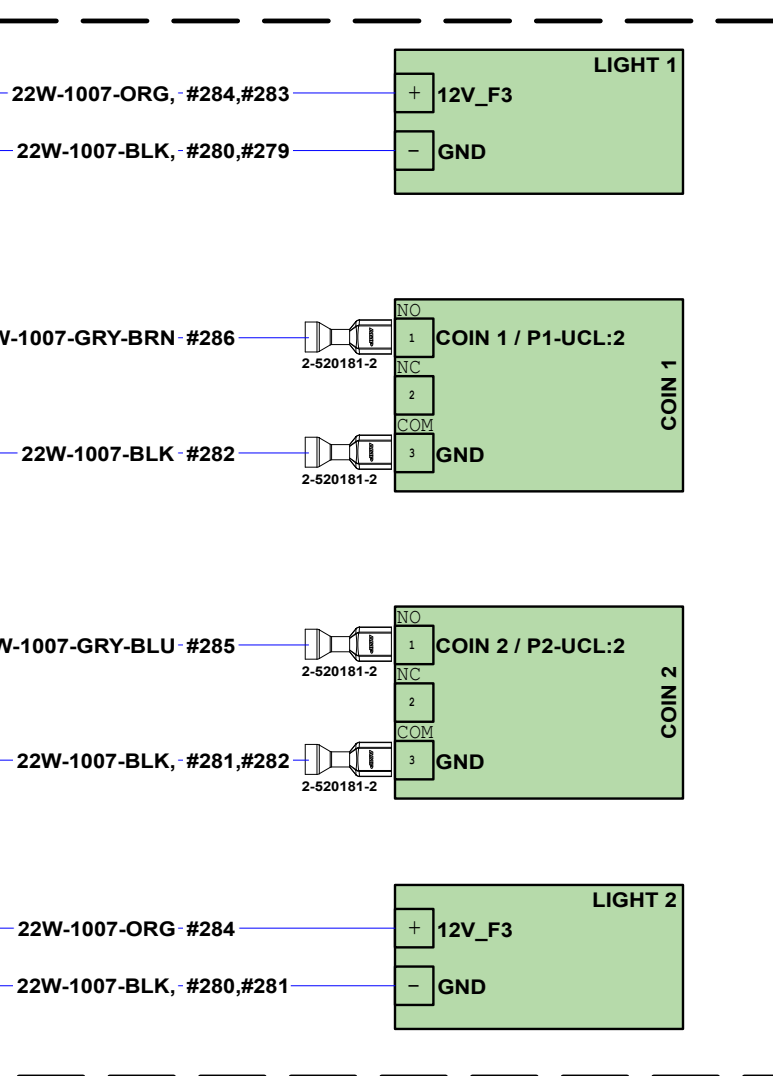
LIGHT 1
22W-1007-ORG, #284,#283
+
12V_F3
22W-1007-BLK, #280,#279
−
GND

W-1007-GRY-BRN #286
2-520181-2
NO
1
COIN 1 / P1-UCL:2
NC
2
COIN 1
COM
22W-1007-BLK #282
2-520181-2
3
GND

W-1007-GRY-BLU #285
2-520181-2
NO
1
COIN 2 / P2-UCL:2
NC
2
COIN 2
COM
22W-1007-BLK, #281,#282
2-520181-2
3
GND

LIGHT 2
22W-1007-ORG #284
+
12V_F3
22W-1007-BLK, #280,#281
−
GND